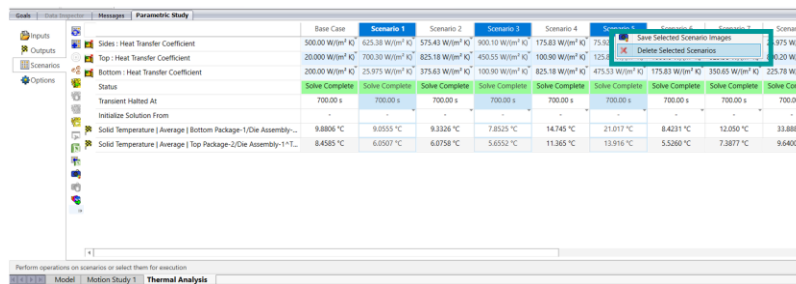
Goals | Data Inspector | Messages | Parametric Study

Inputs
Outputs
Scenarios
Options

| | Base Case | Scenario 1 | Scenario 2 | Scenario 3 | Scenario 4 | Scenario 5 | Scenario 6 | Scenario 7 | |
|---|---|---|---|---|---|---|---|---|---|
| Sides : Heat Transfer Coefficient | 500.00 W/(m² K) | 625.38 W/(m² K) | 575.43 W/(m² K) | 900.10 W/(m² K) | 175.83 W/(m² K) | 75.8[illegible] | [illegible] | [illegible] | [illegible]975 W/(m |
| Top : Heat Transfer Coefficient | 20.000 W/(m² K) | 700.30 W/(m² K) | 825.18 W/(m² K) | 450.55 W/(m² K) | 100.90 W/(m² K) | 125.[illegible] | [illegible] | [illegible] | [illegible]0.20 W/(m |
| Bottom : Heat Transfer Coefficient | 200.00 W/(m² K) | 25.975 W/(m² K) | 375.63 W/(m² K) | 100.90 W/(m² K) | 825.18 W/(m² K) | 475.53 W/(m² K) | 175.83 W/(m² K) | 350.65 W/(m² K) | 225.78 W/(m |
| Status | Solve Complete | Solve Complete | Solve Complete | Solve Complete | Solve Complete | Solve Complete | Solve Complete | Solve Complete | Solve Co |
| Transient Halted At | 700.00 s | 700.00 s | 700.00 s | 700.00 s | 700.00 s | 700.00 s | 700.00 s | 700.00 s | 700.00 s |
| Initialize Solution From | - | - | - | - | - | - | - | - | - |
| Solid Temperature \| Average \| Bottom Package-1/Die Assembly-... | 9.8806 °C | 9.0555 °C | 9.3326 °C | 7.8525 °C | 14.745 °C | 21.017 °C | 8.4231 °C | 12.050 °C | 33.88 |
| Solid Temperature \| Average \| Top Package-2/Die Assembly-1^T... | 8.4585 °C | 6.0507 °C | 6.0758 °C | 5.6552 °C | 11.365 °C | 13.916 °C | 5.5260 °C | 7.3877 °C | 9.640 |

Save Selected Scenario Images
Delete Selected Scenarios

Perform operations on scenarios or select them for execution
Model | Motion Study 1 | Thermal Analysis